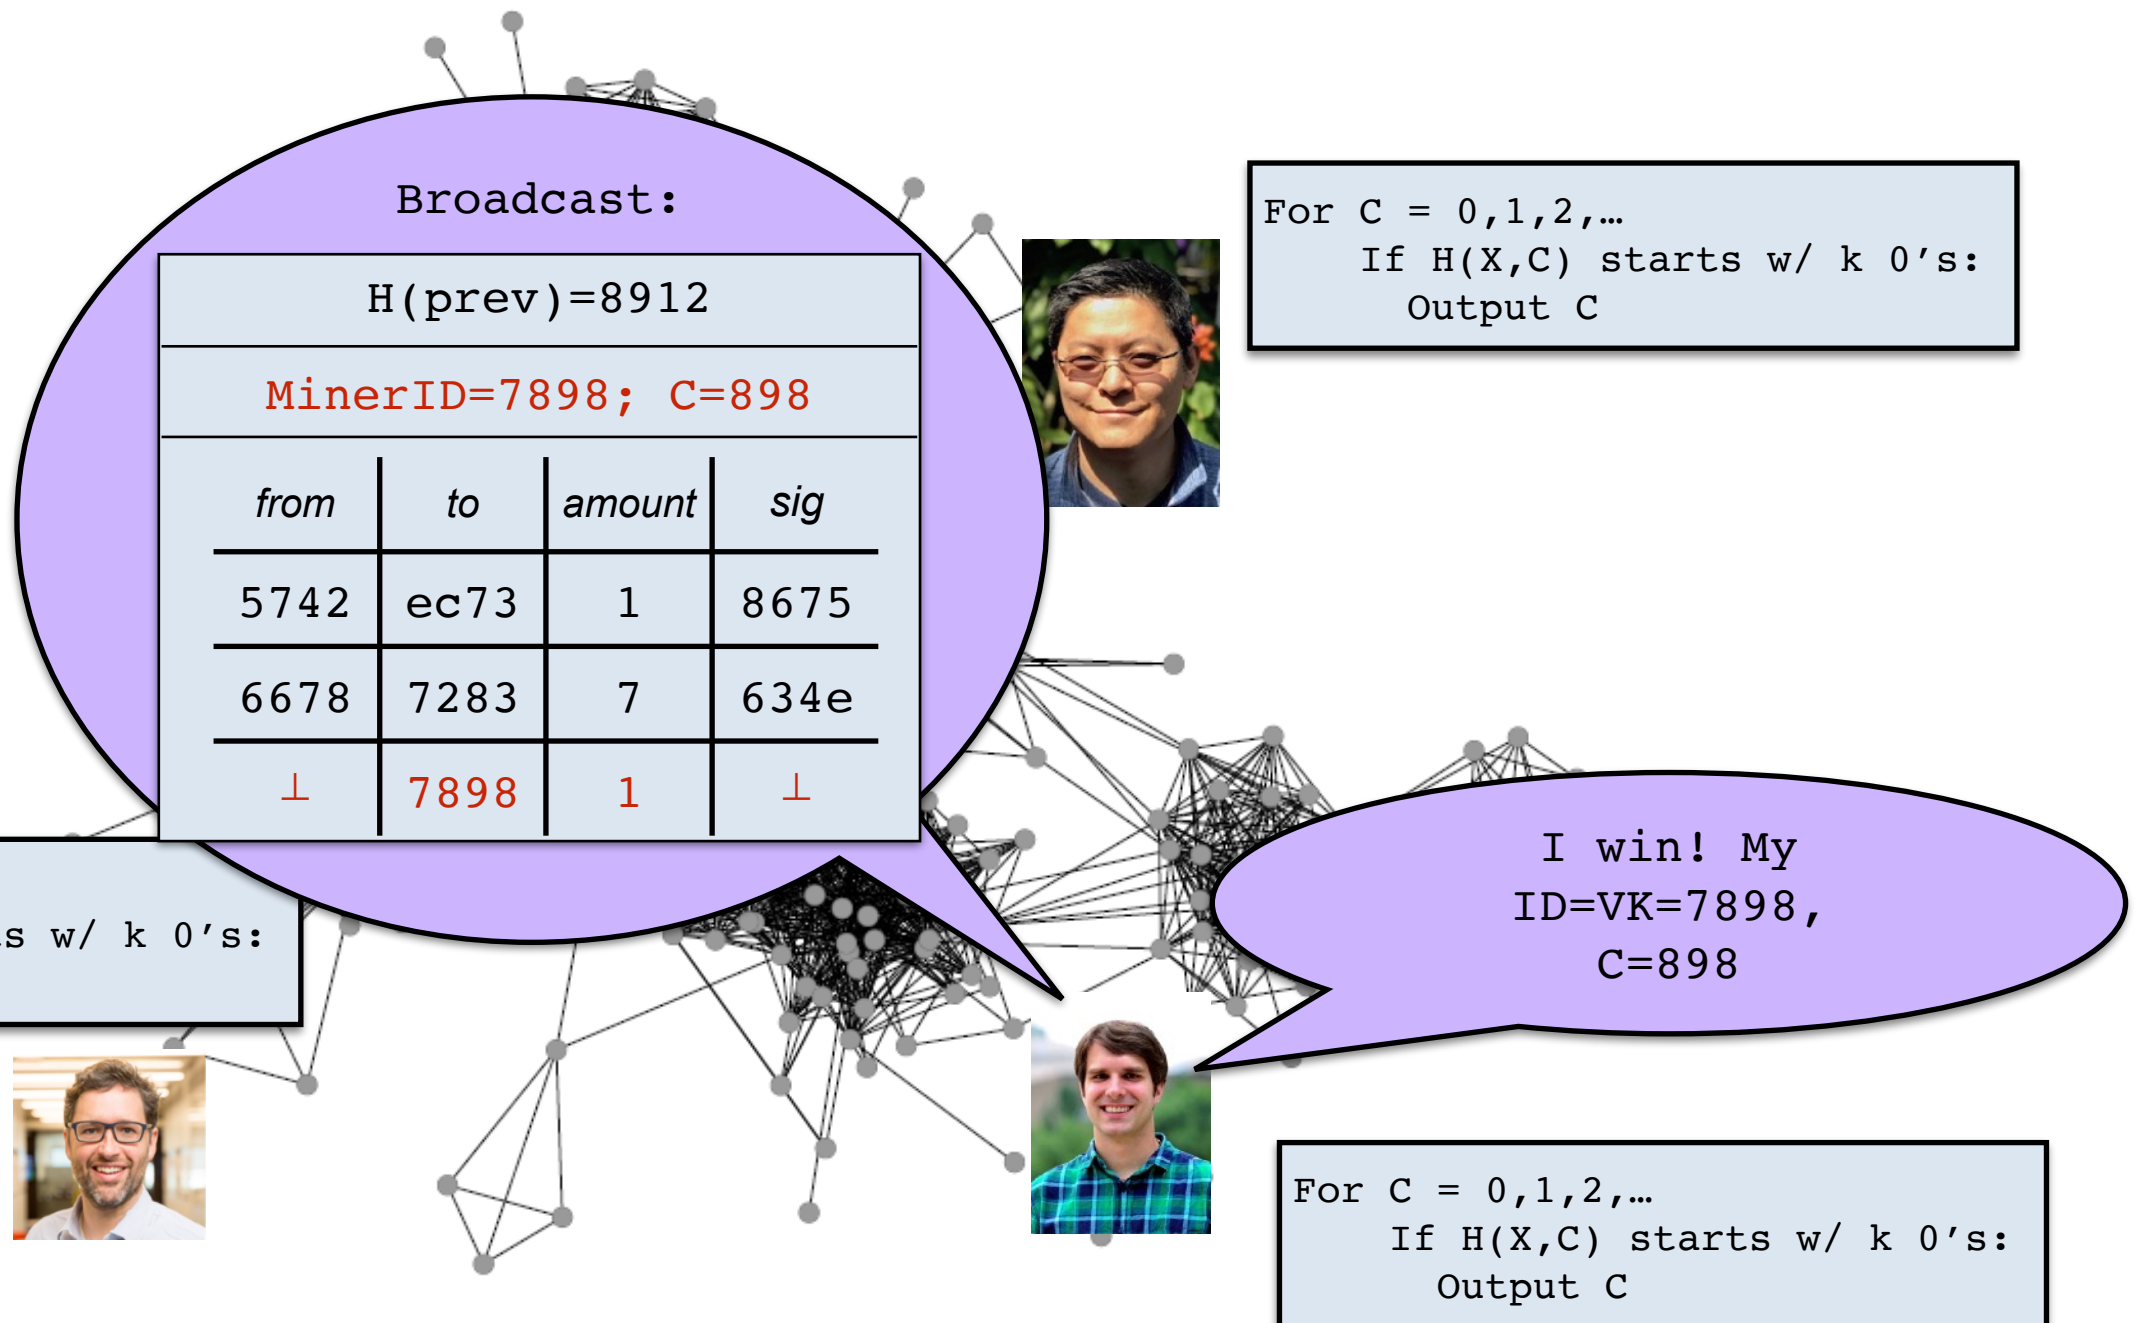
Broadcast:

H(prev)=8912

MinerID=7898; C=898

| from | to | amount | sig |
|---|---|---|---|
| 5742 | ec73 | 1 | 8675 |
| 6678 | 7283 | 7 | 634e |
| ⊥ | 7898 | 1 | ⊥ |

For C = 0,1,2,…
If H(X,C) starts w/ k 0’s:
Output C

s w/ k 0’s:

I win! My ID=VK=7898, C=898

For C = 0,1,2,…
If H(X,C) starts w/ k 0’s:
Output C